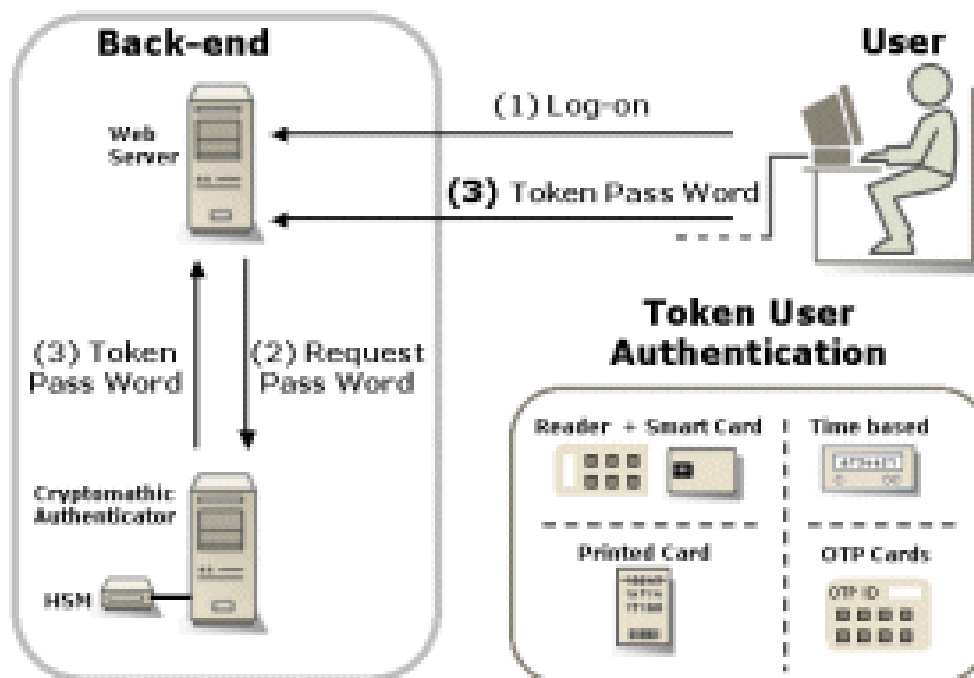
Back-end

User

Web Server

(1) Log-on

(3) Token Pass Word

(3) Token Pass Word

(2) Request Pass Word

Cryptomathic Authenticator

HSM

Token User Authentication

Reader + Smart Card

Time based

Printed Card

OTP Cards

OTP ID